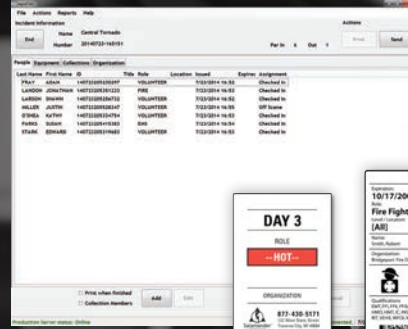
File Actions Reports Help
Incident Information
End Name Central Tornado
Number 20140723-165151
Par In 6 Out 1
Actions
Print Send
People Equipment Collections Organization

| Last Name | First Name | ID | Title | Role | Location | Issued | Expires | Assignment |
|---|---|---|---|---|---|---|---|---|
| FRAY | ADAM | 1407232050397 | | VOLUNTEER | | 7/23/2014 16:52 | | Checked In |
| LANDON | JONATHAN | 1407232050123 | | FIRE | | 7/23/2014 16:52 | | Checked In |
| LARSON | SHAWN | 1407232050732 | | VOLUNTEER | | 7/23/2014 16:52 | | Checked In |
| MILLER | JUSTIN | 1407232050347 | | VOLUNTEER | | 7/23/2014 16:55 | | Off Scene |
| O'SHEA | KATHY | 1407232050754 | | VOLUNTEER | | 7/23/2014 16:53 | | Checked In |
| PARKS | SUSAN | 1407232050383 | | EMS | | 7/23/2014 16:54 | | Checked In |
| STARK | EDWARD | 1407232050685 | | VOLUNTEER | | 7/23/2014 16:53 | | Checked In |

Print when finished
Collection Members
Add Edit
Production Server status: Online

DAY 3
ROLE
--HOT--
ORGANIZATION
877-430-5171
Salamander

Expiration:
10/17/20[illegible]
Role:
Fire Fight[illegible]
Level / Location:
[All]
Name:
Smith, Robert
Organization:
Bridgeport Fire D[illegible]
Qualifications:
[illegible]